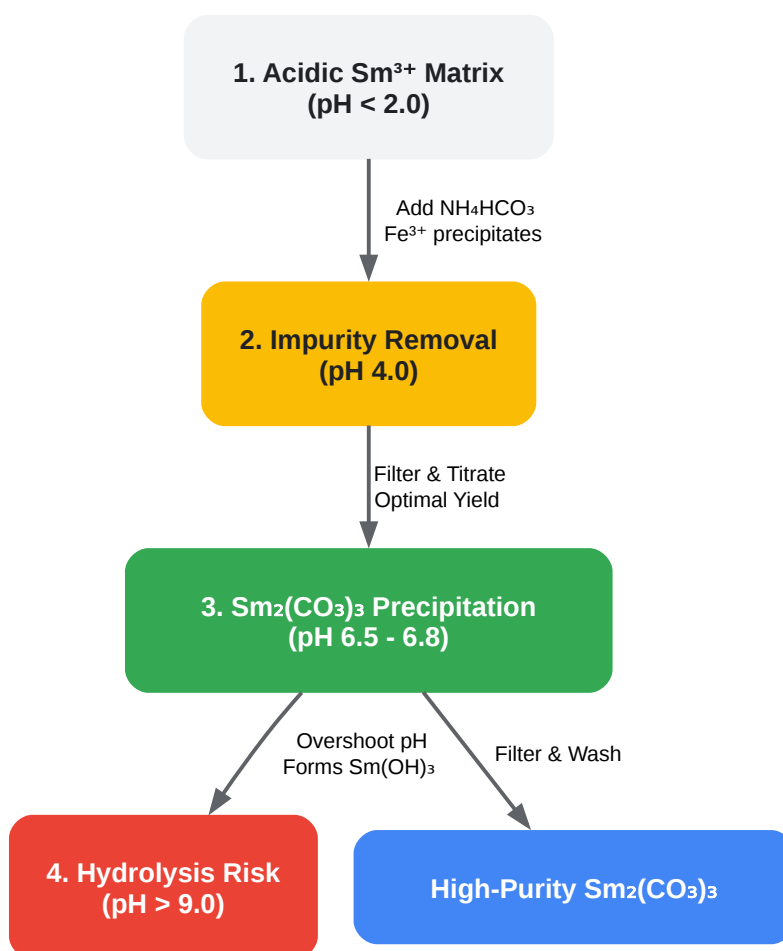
1. Acidic $Sm^{3+}$ Matrix
(pH < 2.0)

Add $NH_4HCO_3$
$Fe^{3+}$ precipitates

2. Impurity Removal
(pH 4.0)

Filter & Titrate
Optimal Yield

3. $Sm_2(CO_3)_3$ Precipitation
(pH 6.5 - 6.8)

Overshoot pH
Forms $Sm(OH)_3$

Filter & Wash

4. Hydrolysis Risk
(pH > 9.0)

High-Purity $Sm_2(CO_3)_3$